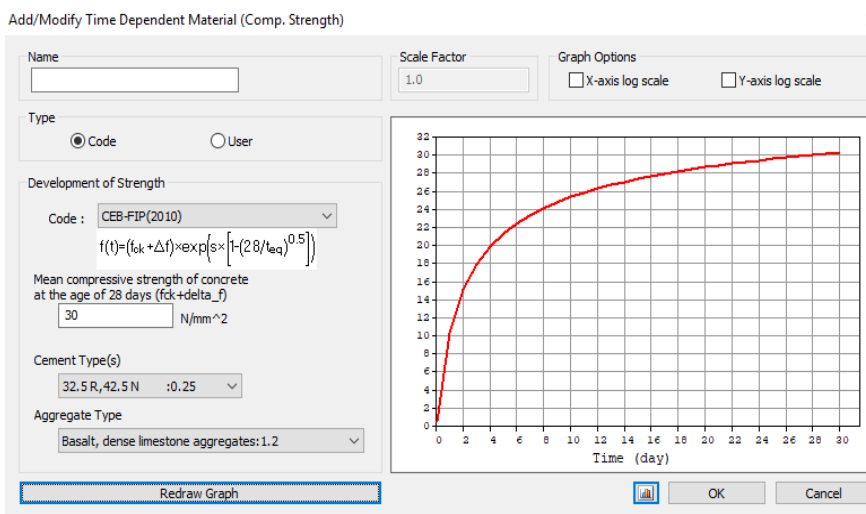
Add/Modify Time Dependent Material (Comp. Strength)

Name

Scale Factor
1.0

Graph Options
X-axis log scale
Y-axis log scale

Type
Code
User

Development of Strength

Code : CEB-FIP(2010)

$f(t)=(f_{ck}+\Delta f)\times\exp\left(s\times\left[1-(28/t_{eq})^{0.5}\right]\right)$

Mean compressive strength of concrete at the age of 28 days (fck+delta_f)
30 N/mm^2

Cement Type(s)
32.5 R, 42.5 N :0.25

Aggregate Type
Basalt, dense limestone aggregates:1.2

32
30
28
26
24
22
20
18
16
14
12
10
8
6
4
2
0
0 2 4 6 8 10 12 14 16 18 20 22 24 26 28 30
Time (day)

Redraw Graph

OK
Cancel